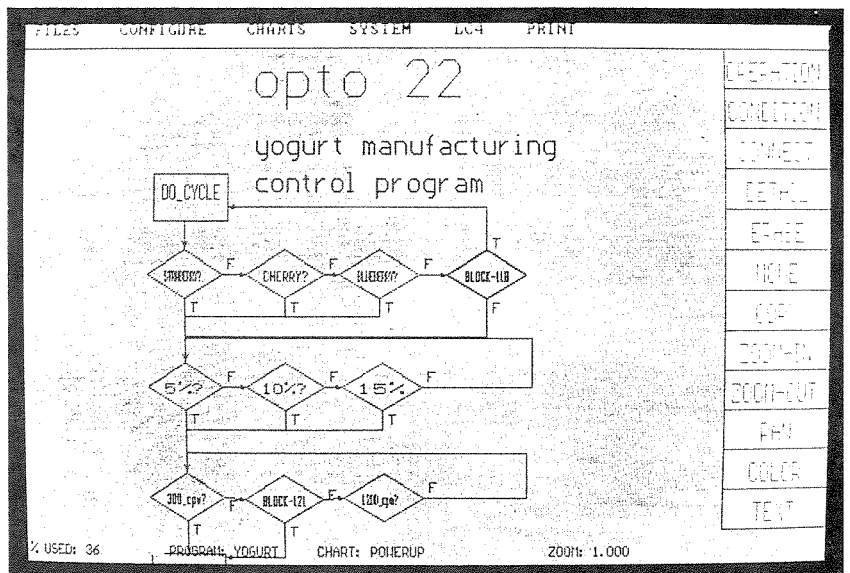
FILES CONFIGURE CHARTS SYSTEM LC4 PRINT

OPERATION
CONDITION
CONNECT
DETAIL
ERASE
MOVE
COPY
ZOOM-IN
ZOOM-OUT
PAN
COLOR
TEXT

opto 22

yogurt manufacturing control program

DO_CYCLE

STRAWBERRY? F CHERRY? F BLUEBERRY? F BLOCK-LLB T
T T T F

5%? F 10%? F 15% F
T T T

300_cpv? F BLOCK-L21 F L20_ga? F
T

% USED: 36 PROGRAM: YOGURT CHART: POWERUP ZOOM: 1.000